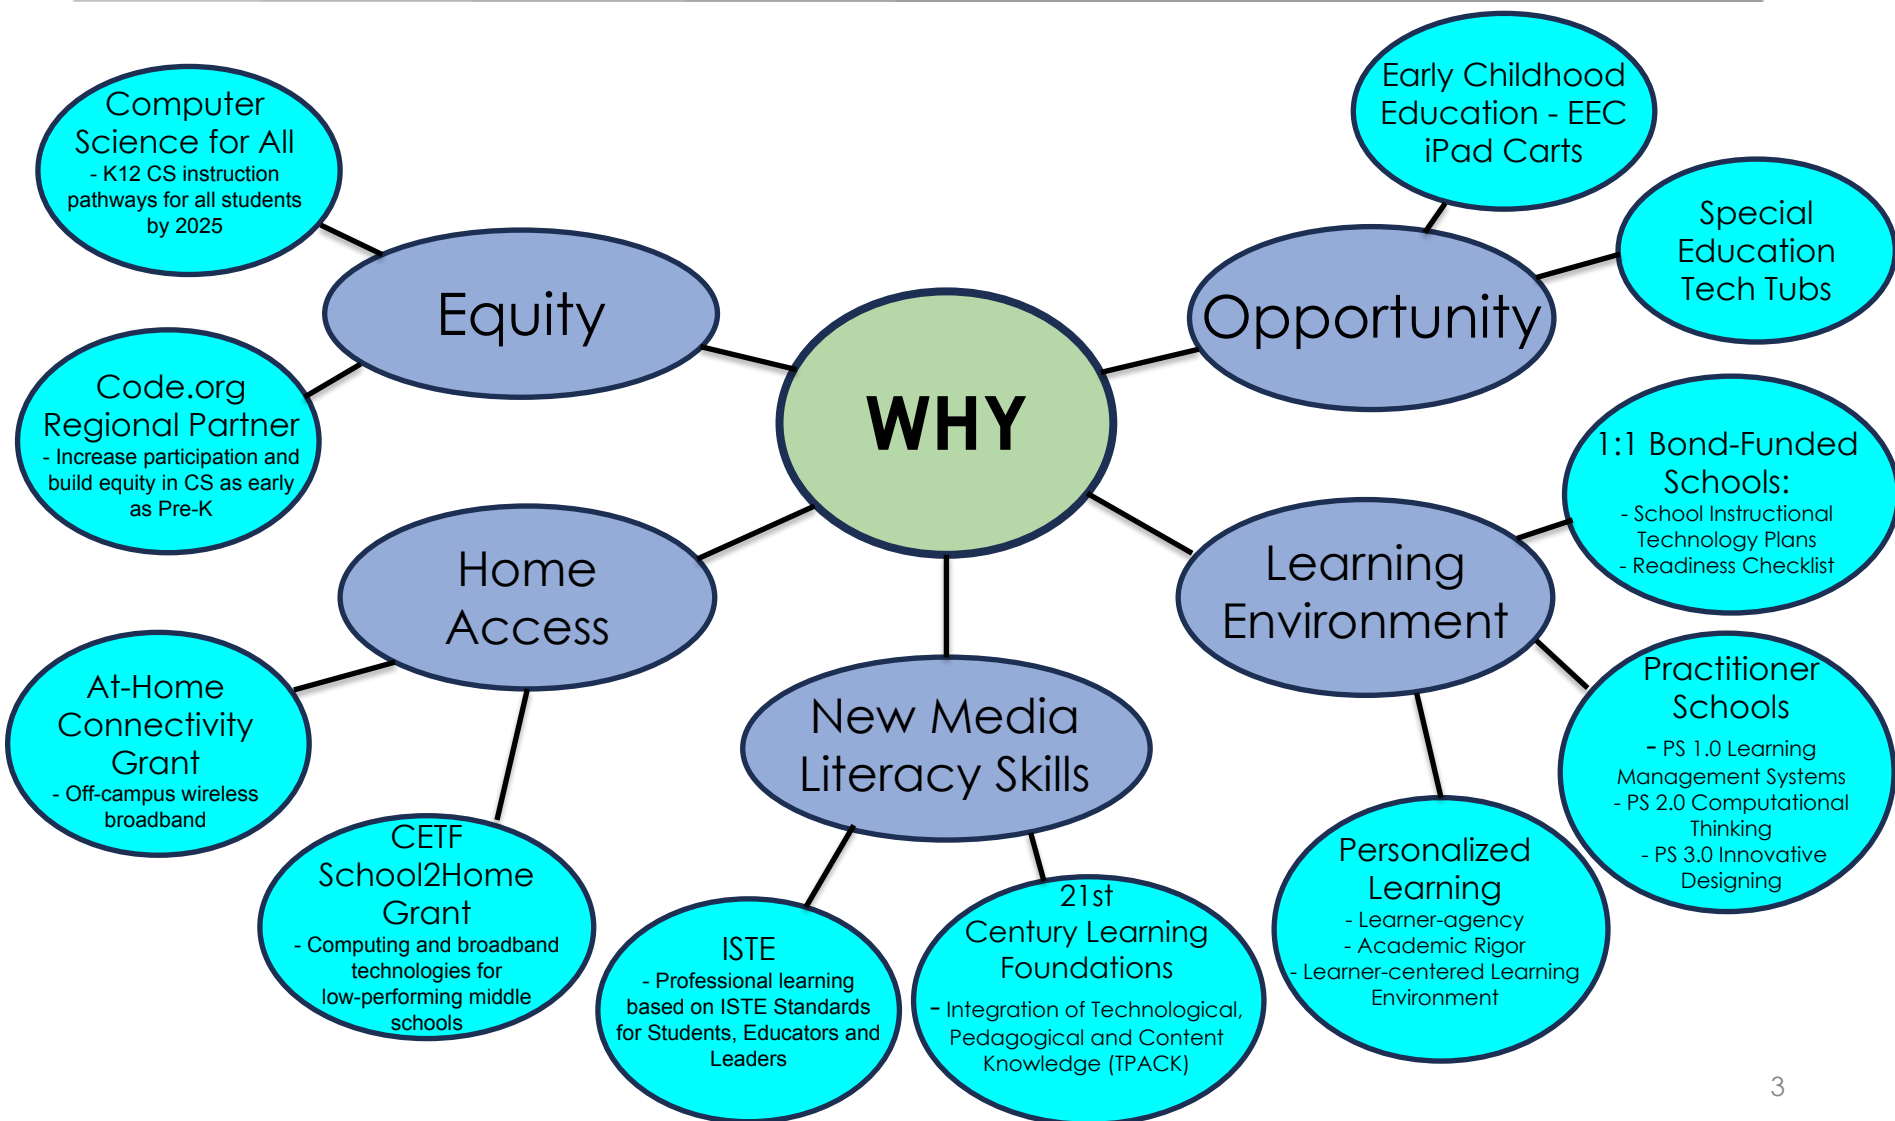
WHY

Equity

Computer Science for All
- K12 CS instruction pathways for all students by 2025

Code.org Regional Partner
- Increase participation and build equity in CS as early as Pre-K

Opportunity

Early Childhood Education - EEC iPad Carts

Special Education Tech Tubs

Home Access

At-Home Connectivity Grant
- Off-campus wireless broadband

CETF School2Home Grant
- Computing and broadband technologies for low-performing middle schools

New Media Literacy Skills

ISTE
- Professional learning based on ISTE Standards for Students, Educators and Leaders

21st Century Learning Foundations
- Integration of Technological, Pedagogical and Content Knowledge (TPACK)

Learning Environment

1:1 Bond-Funded Schools:
- School Instructional Technology Plans
- Readiness Checklist

Practitioner Schools
- PS 1.0 Learning Management Systems
- PS 2.0 Computational Thinking
- PS 3.0 Innovative Designing

Personalized Learning
- Learner-agency
- Academic Rigor
- Learner-centered Learning Environment

3